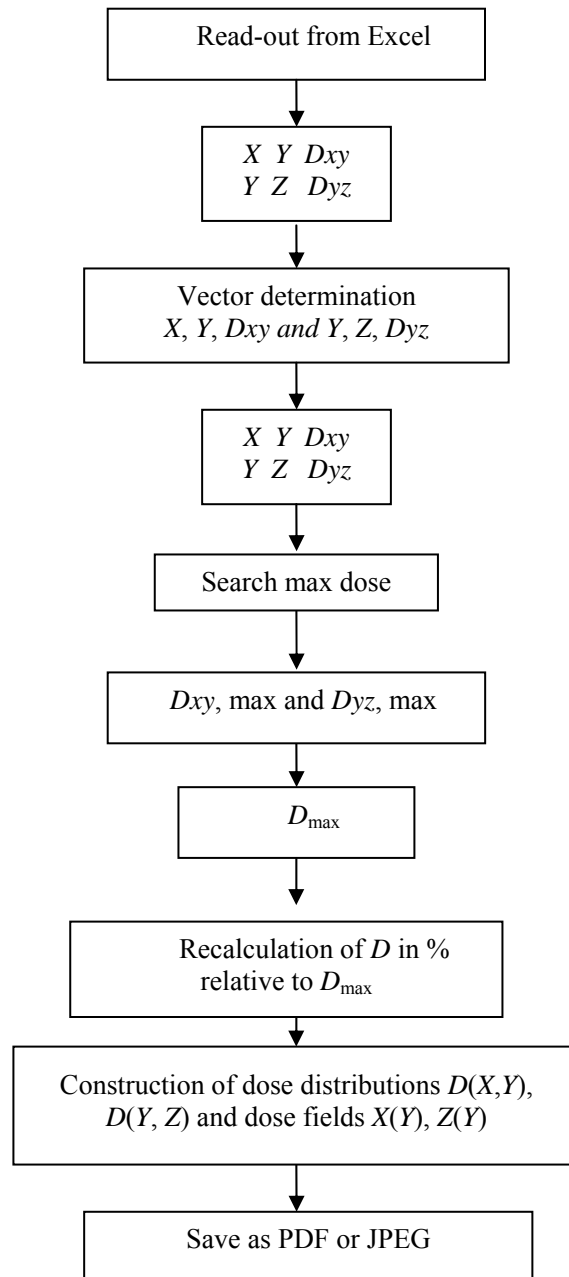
Read-out from Excel

*X Y Dxy*
*Y Z Dyz*

Vector determination
*X*, *Y*, *Dxy and Y*, *Z*, *Dyz*

*X Y Dxy*
*Y Z Dyz*

Search max dose

*Dxy*, max and *Dyz*, max

$D_{\max}$

Recalculation of *D* in % relative to $D_{\max}$

Construction of dose distributions *D*(*X*,*Y*), *D*(*Y*, *Z*) and dose fields *X*(*Y*), *Z*(*Y*)

Save as PDF or JPEG